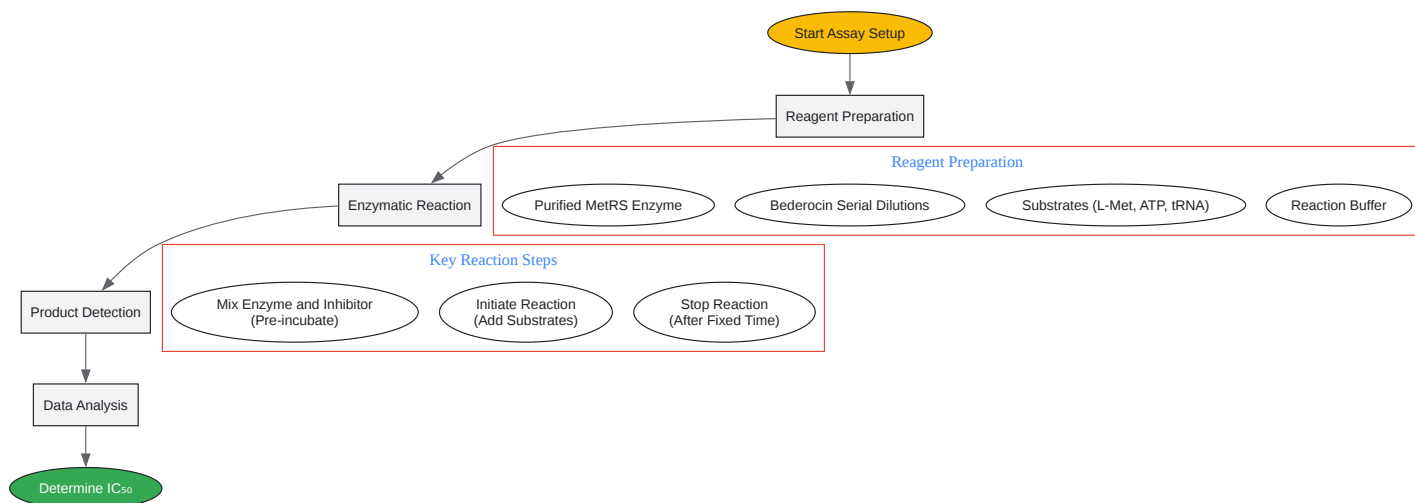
Start Assay Setup

Reagent Preparation

Reagent Preparation

Purified MetRS Enzyme

Bederocin Serial Dilutions

Substrates (L-Met, ATP, tRNA)

Reaction Buffer

Enzymatic Reaction

Key Reaction Steps

Mix Enzyme and Inhibitor (Pre-incubate)

Initiate Reaction (Add Substrates)

Stop Reaction (After Fixed Time)

Product Detection

Data Analysis

Determine $IC_{50}$